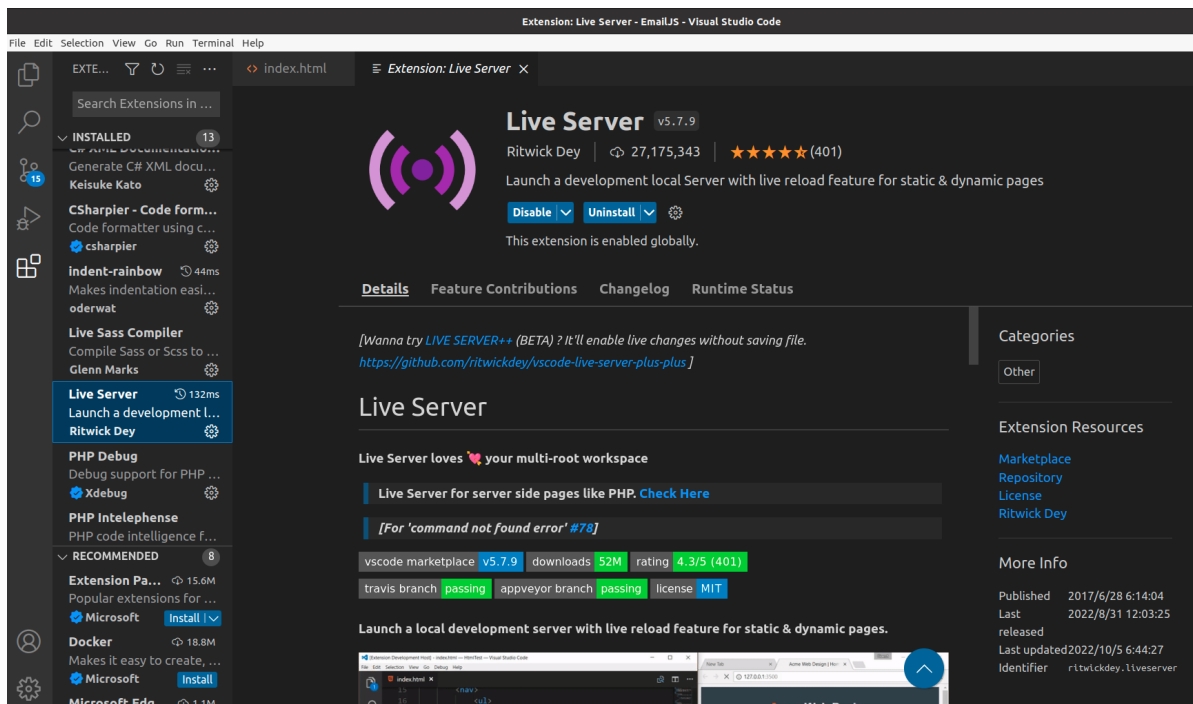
Extension: Live Server - EmailJS - Visual Studio Code

File Edit Selection View Go Run Terminal Help

EXTE... 

Search Extensions in ...

INSTALLED 13

Generate C# XML docu...
Keisuke Kato

CSharpier - Code form...
Code formatter using c...
csharpier

indent-rainbow 44ms
Makes indentation easi...
oderwat

Live Sass Compiler
Compile Sass or Scss to ...
Glenn Marks

Live Server 132ms
Launch a development l...
Ritwick Dey

PHP Debug
Debug support for PHP ...
Xdebug

PHP Intelephense
PHP code intelligence f...

RECOMMENDED 8

Extension Pa... 15.6M
Popular extensions for ...
Microsoft Install

Docker 18.8M
Makes it easy to create, ...
Microsoft Install

15

index.html

Extension: Live Server

Live Server v5.7.9

Ritwick Dey | 27,175,343 | ★★★★★ (401)

Launch a development local Server with live reload feature for static & dynamic pages

Disable Uninstall

This extension is enabled globally.

Details Feature Contributions Changelog Runtime Status

[Wanna try LIVE SERVER++ (BETA) ? It'll enable live changes without saving file. https://github.com/ritwickdey/vscode-live-server-plus-plus ]

Live Server

Live Server loves 💘 your multi-root workspace

Live Server for server side pages like PHP. Check Here

[For 'command not found error' #78]

| vscode marketplace | v5.7.9 | downloads | 52M | rating | 4.3/5 (401) |
|---|---|---|---|---|---|
| travis branch | passing | appveyor branch | passing | license | MIT |

Launch a local development server with live reload feature for static & dynamic pages.

Categories

Other

Extension Resources

Marketplace
Repository
License
Ritwick Dey

More Info

Published 2017/6/28 6:14:04
Last released 2022/8/31 12:03:25
Last updated 2022/10/5 6:44:27
Identifier ritwickdey.liveserver